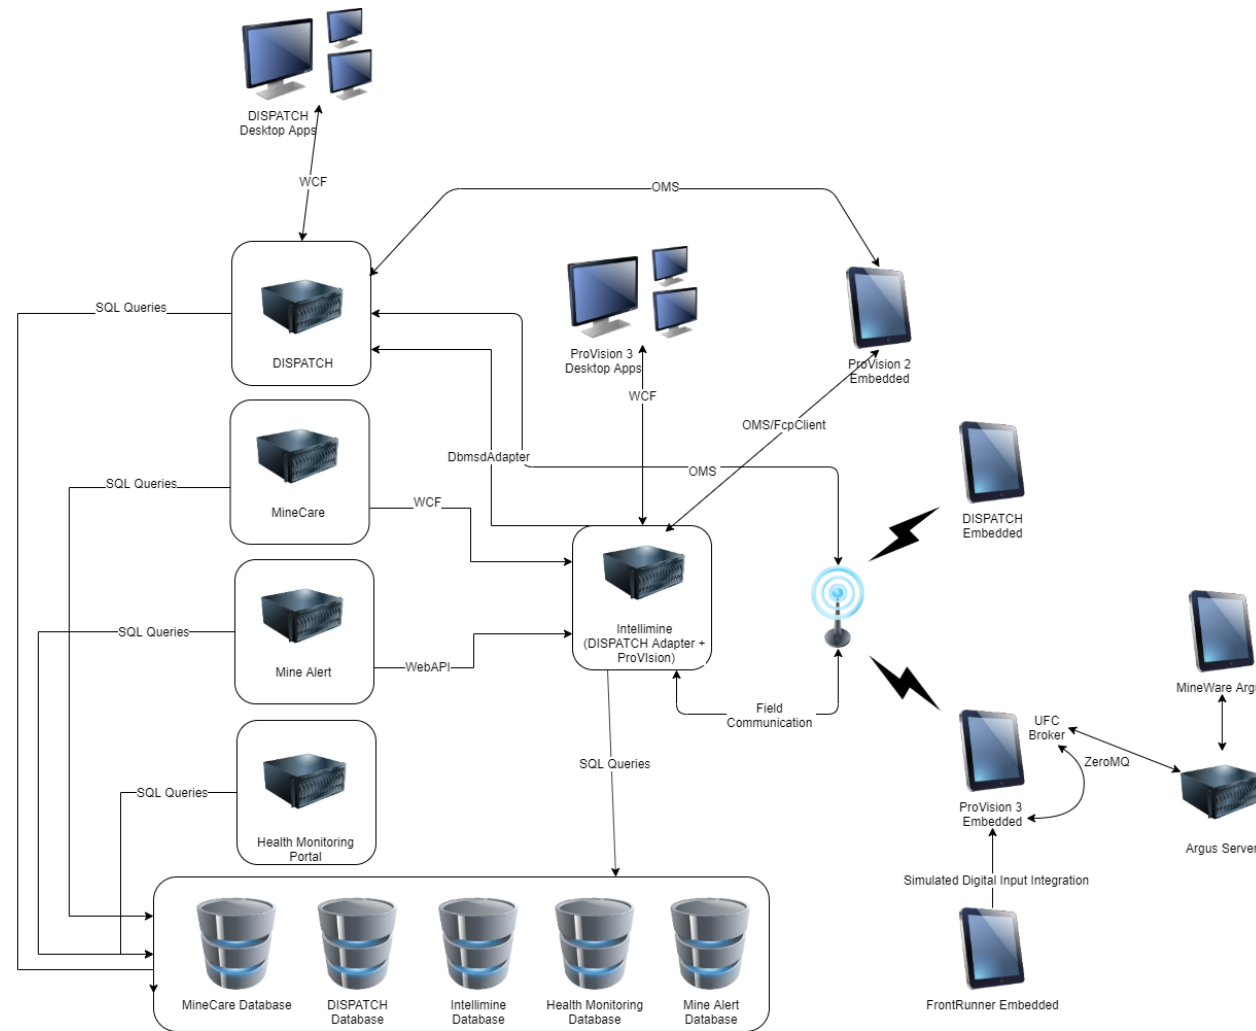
DISPATCH Desktop Apps

WCF

OMS

DISPATCH

SQL Queries

ProVision 3 Desktop Apps

ProVision 2 Embedded

WCF

OMS/FcpClient

DbmsdAdapter

OMS

SQL Queries

MineCare

WCF

DISPATCH Embedded

Intellimine (DISPATCH Adapter + ProVision)

SQL Queries

Mine Alert

WebAPI

Field Communication

MineWare Arg

UFC Broker

ZeroMQ

SQL Queries

SQL Queries

Health Monitoring Portal

ProVision 3 Embedded

Argus Server

Simulated Digital Input Integration

MineCare Database

DISPATCH Database

Intellimine Database

Health Monitoring Database

Mine Alert Database

FrontRunner Embedded